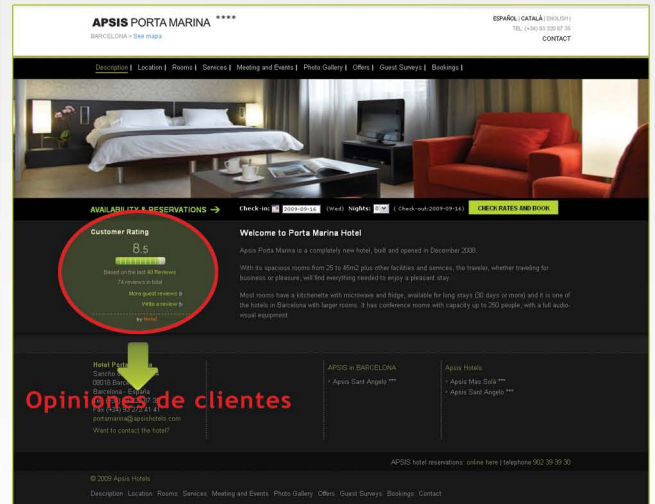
APSIS PORTA MARINA ****
BARCELONA > See maps

ESPAÑOL | CATALÀ | ENGLISH |
TEL: (+34) 93 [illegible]
CONTACT

Description | Location | Rooms | Services | Meeting and Events | Photo Gallery | Offers | Guest Surveys | Bookings |

AVAILABILITY & RESERVATIONS → Check-in: 2009-09-16 (Wed) Nights: 1 ( Check-out:2009-09-16) CHECK RATES AND BOOK

Customer Rating
8.5
Based on the last 40 Reviews
74 reviews in total
More guest reviews »
Write a review »
by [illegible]

Welcome to Porta Marina Hotel

Apsis Porta Marina is a completely new hotel, built and opened in December 2008.

With its spacious rooms from 25 to 45m2 plus other facilities and services, the traveler, whether travelling for business or pleasure, will find everything needed to enjoy a pleasant stay.

Most rooms have a kitchenette with microwave and fridge, available for long stays (30 days or more) and it is one of the hotels in Barcelona with larger rooms. It has conference rooms with capacity up to 250 people, with a full audio-visual equipment.

Hotel Port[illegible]
Sancho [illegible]
08018 Barc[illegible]
Barcelona - España
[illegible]
Fax (+34) 93 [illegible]
portamarina@apsishotels.com
Want to contact the hotel?

Opiniones de clientes

APSIS in BARCELONA
› Apsis Sant Angelo ***

Apsis Hotels
› Apsis Mas Sola ***
› Apsis Sant Angelo ***

APSIS hotel reservations: online here | telephone 902 39 39 30

© 2009 Apsis Hotels
Description Location Rooms Services Meeting and Events Photo Gallery Offers Guest Surveys Bookings Contact